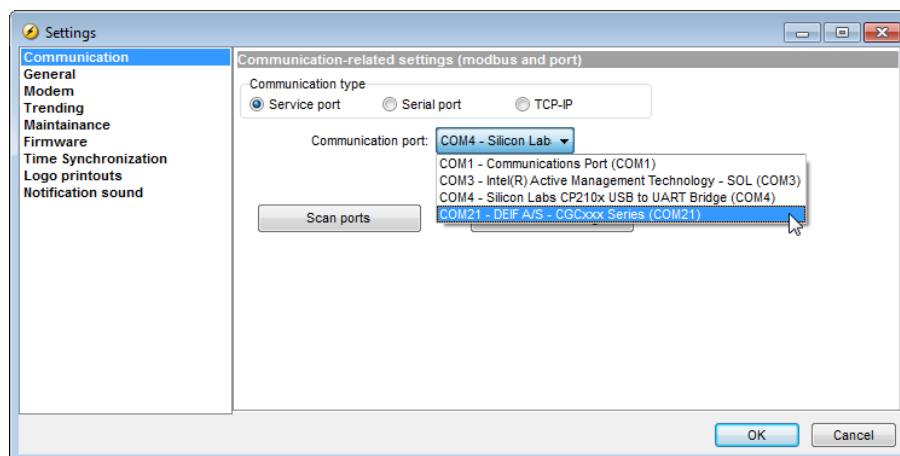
Settings

Communication
General
Modem
Trending
Maintainance
Firmware
Time Synchronization
Logo printouts
Notification sound

Communication-related settings (modbus and port)

Communication type
Service port
Serial port
TCP-IP

Communication port: COM4 - Silicon Lab

COM1 - Communications Port (COM1)
COM3 - Intel(R) Active Management Technology - SOL (COM3)
COM4 - Silicon Labs CP210x USB to UART Bridge (COM4)
COM21 - DEIF A/S - CGCxxx Series (COM21)

Scan ports

OK
Cancel